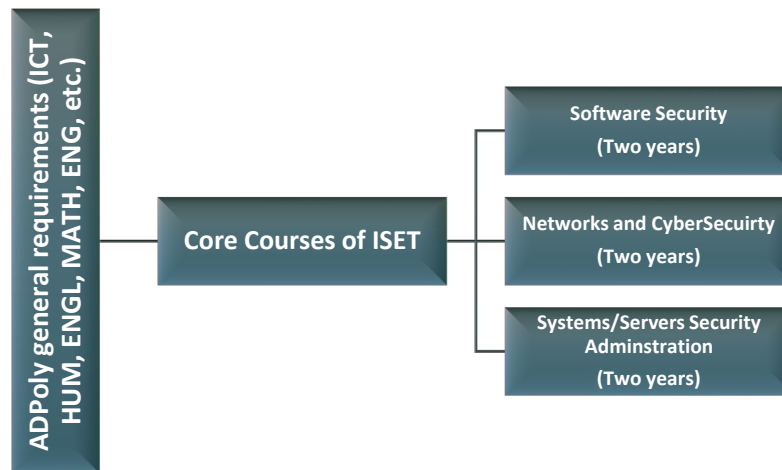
ADPoly general requirements (ICT, HUM, ENGL, MATH, ENG, etc.)

Core Courses of ISET

Software Security
(Two years)

Networks and CyberSecuirty
(Two years)

Systems/Servers Security Adminstration
(Two years)